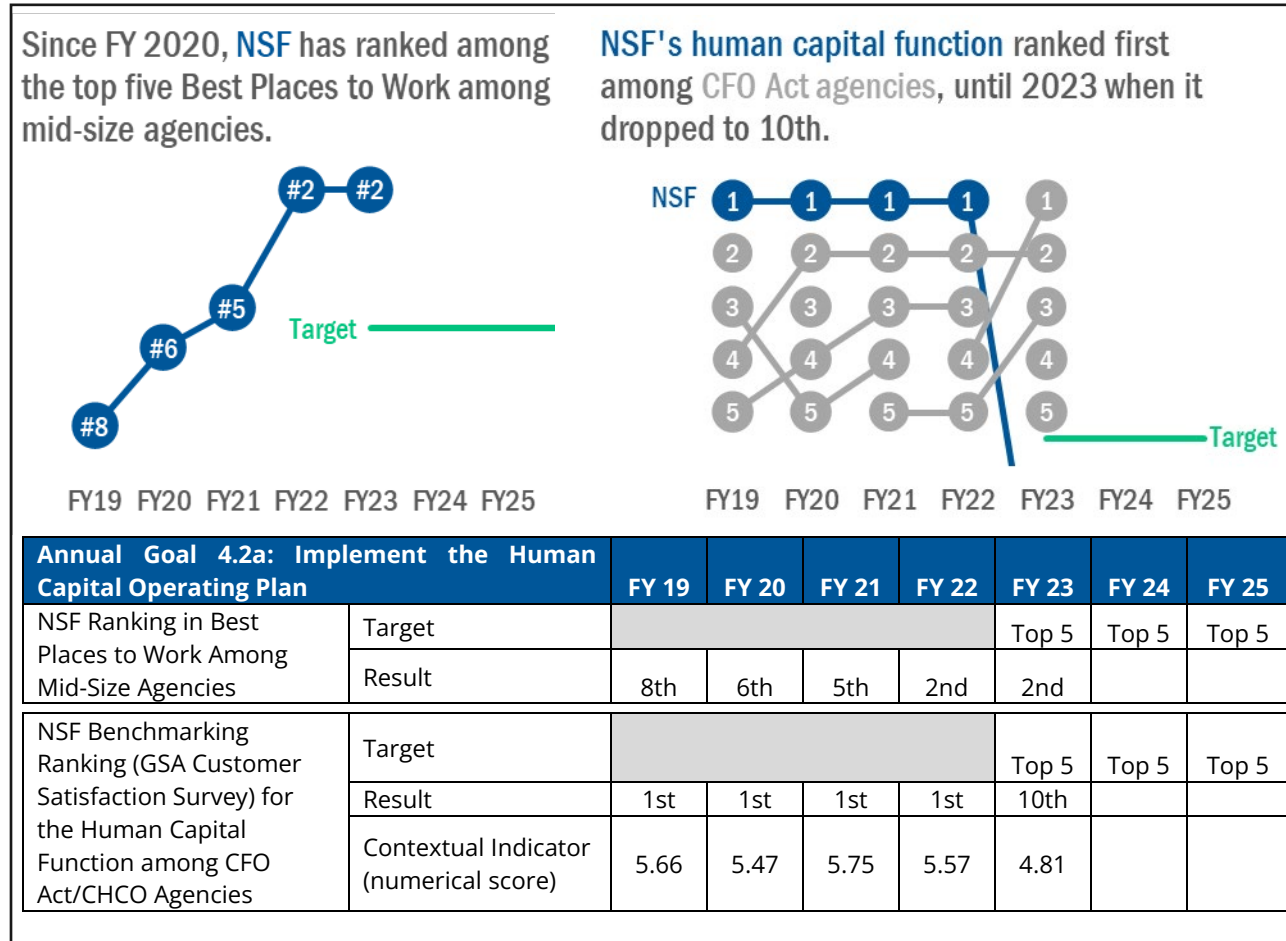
Since FY 2020, NSF has ranked among the top five Best Places to Work among mid-size agencies.

#8 #6 #5 #2 #2

Target

FY19 FY20 FY21 FY22 FY23 FY24 FY25

NSF's human capital function ranked first among CFO Act agencies, until 2023 when it dropped to 10th.

NSF

1 1 1 1 1
2 2 2 2 2
3 3 3 3 3
4 4 4 4 4
5 5 5 5 5

Target

FY19 FY20 FY21 FY22 FY23 FY24 FY25

| Annual Goal 4.2a: Implement the Human Capital Operating Plan | | FY 19 | FY 20 | FY 21 | FY 22 | FY 23 | FY 24 | FY 25 |
|---|---|---|---|---|---|---|---|---|
| NSF Ranking in Best Places to Work Among Mid-Size Agencies | Target | | | | | Top 5 | Top 5 | Top 5 |
| | Result | 8th | 6th | 5th | 2nd | 2nd | | |
| NSF Benchmarking Ranking (GSA Customer Satisfaction Survey) for the Human Capital Function among CFO Act/CHCO Agencies | Target | | | | | Top 5 | Top 5 | Top 5 |
| | Result | 1st | 1st | 1st | 1st | 10th | | |
| | Contextual Indicator (numerical score) | 5.66 | 5.47 | 5.75 | 5.57 | 4.81 | | |